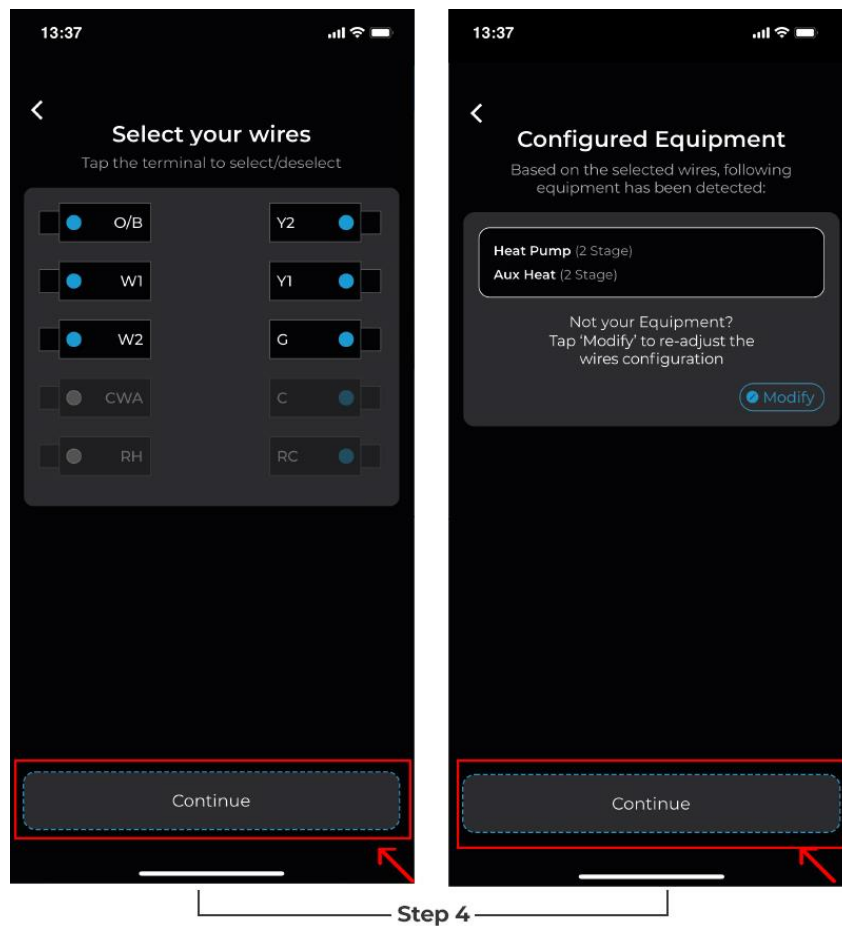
13:37

Select your wires
Tap the terminal to select/deselect

O/B
Y2
W1
Y1
W2
G
CWA
C
RH
RC

Continue

13:37

Configured Equipment
Based on the selected wires, following equipment has been detected:

Heat Pump (2 Stage)
Aux Heat (2 Stage)

Not your Equipment?
Tap 'Modify' to re-adjust the wires configuration

Modify

Continue

Step 4